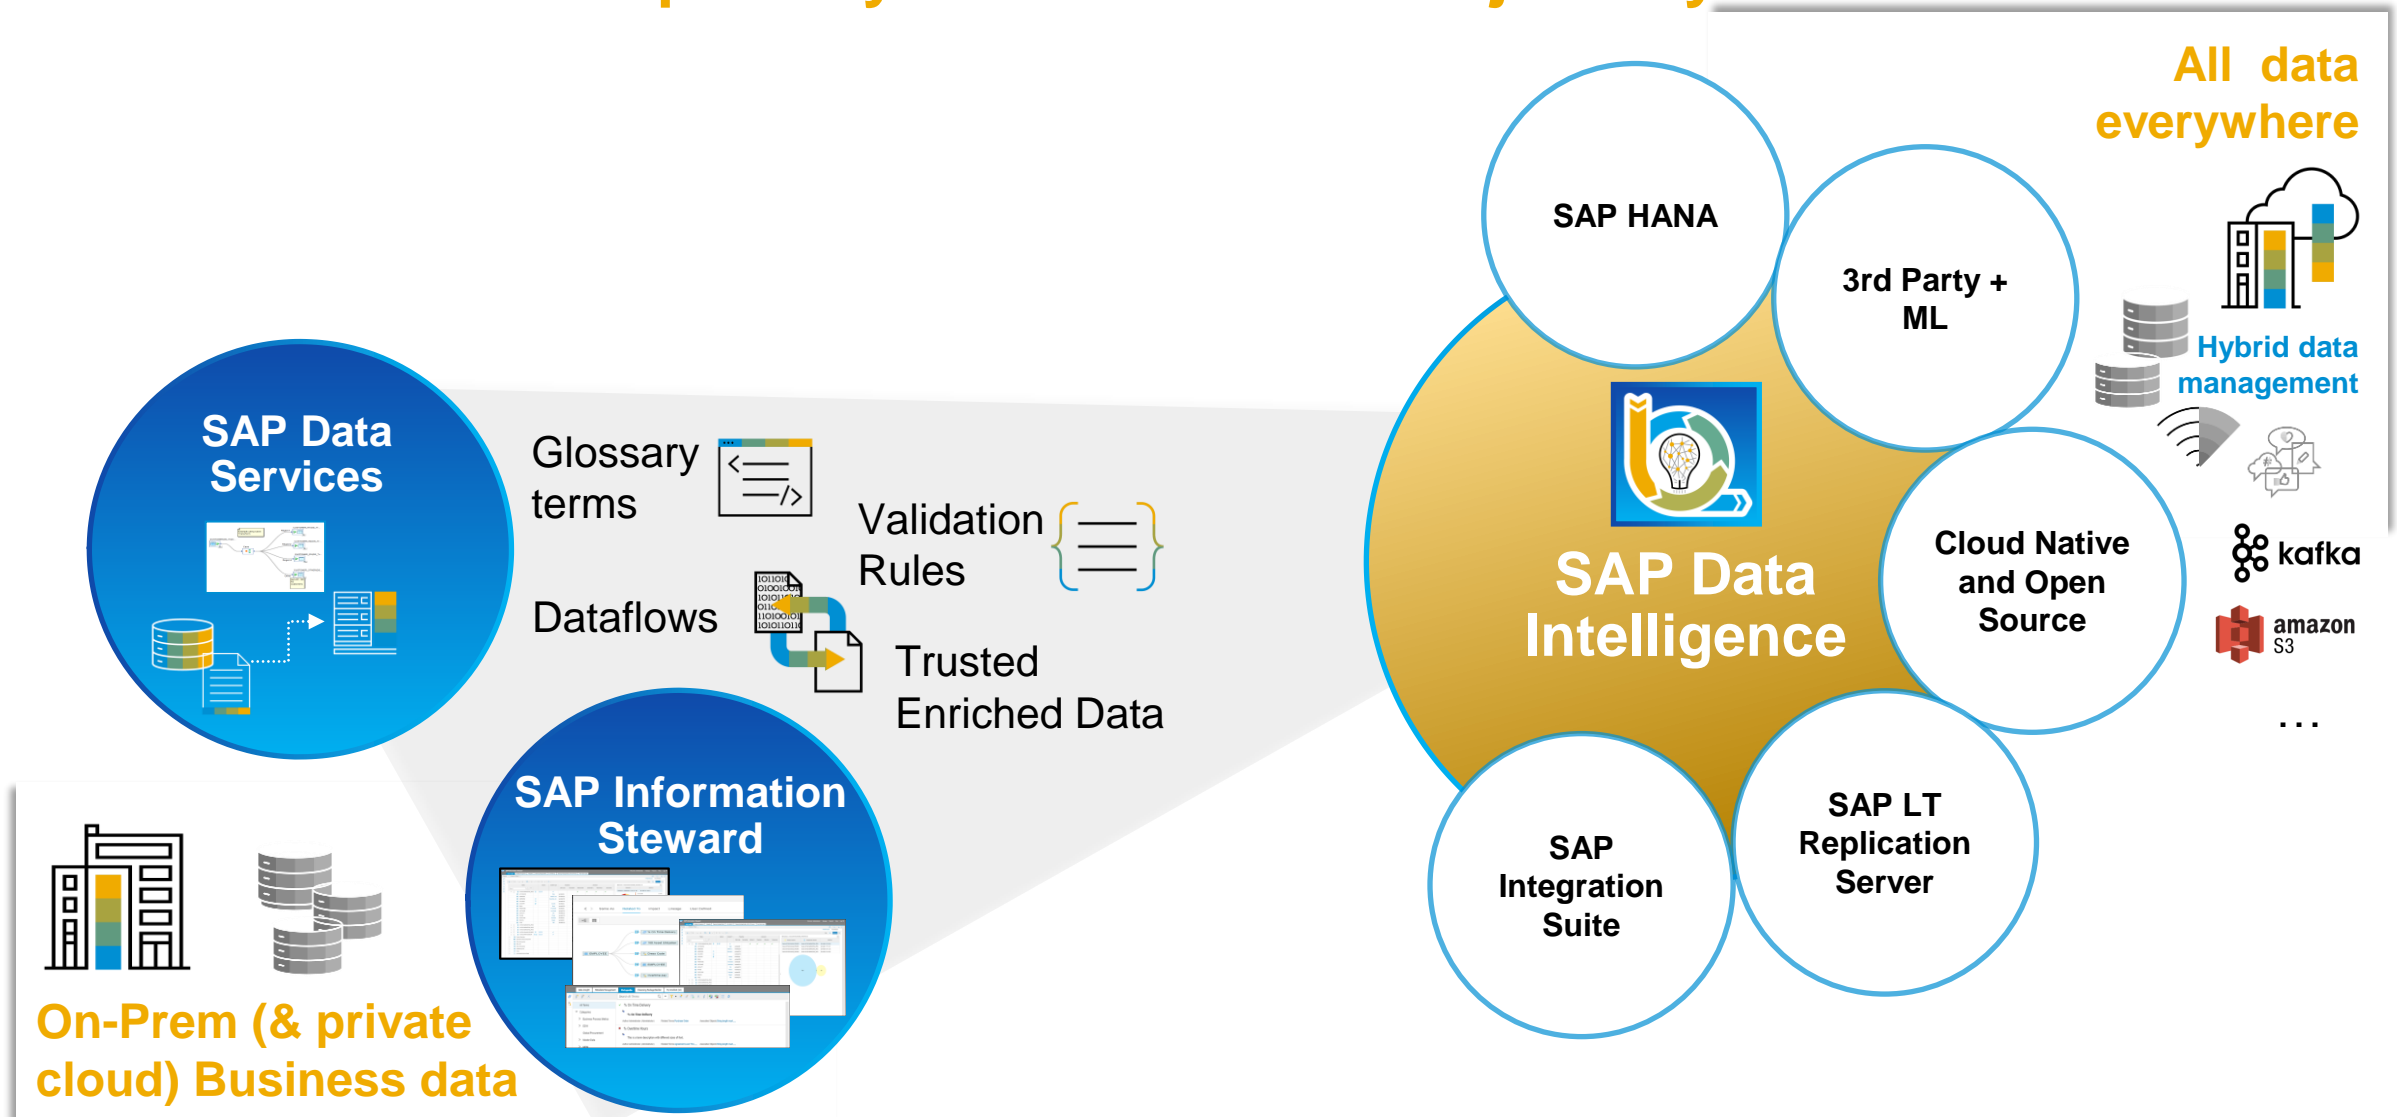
SAP Data Services

Glossary terms

Validation Rules

Dataflows

Trusted Enriched Data

SAP Information Steward

On-Prem (& private cloud) Business data

All data everywhere

SAP HANA

3rd Party + ML

SAP Data Intelligence

Cloud Native and Open Source

SAP LT Replication Server

SAP Integration Suite

Hybrid data management

kafka

amazon S3

...